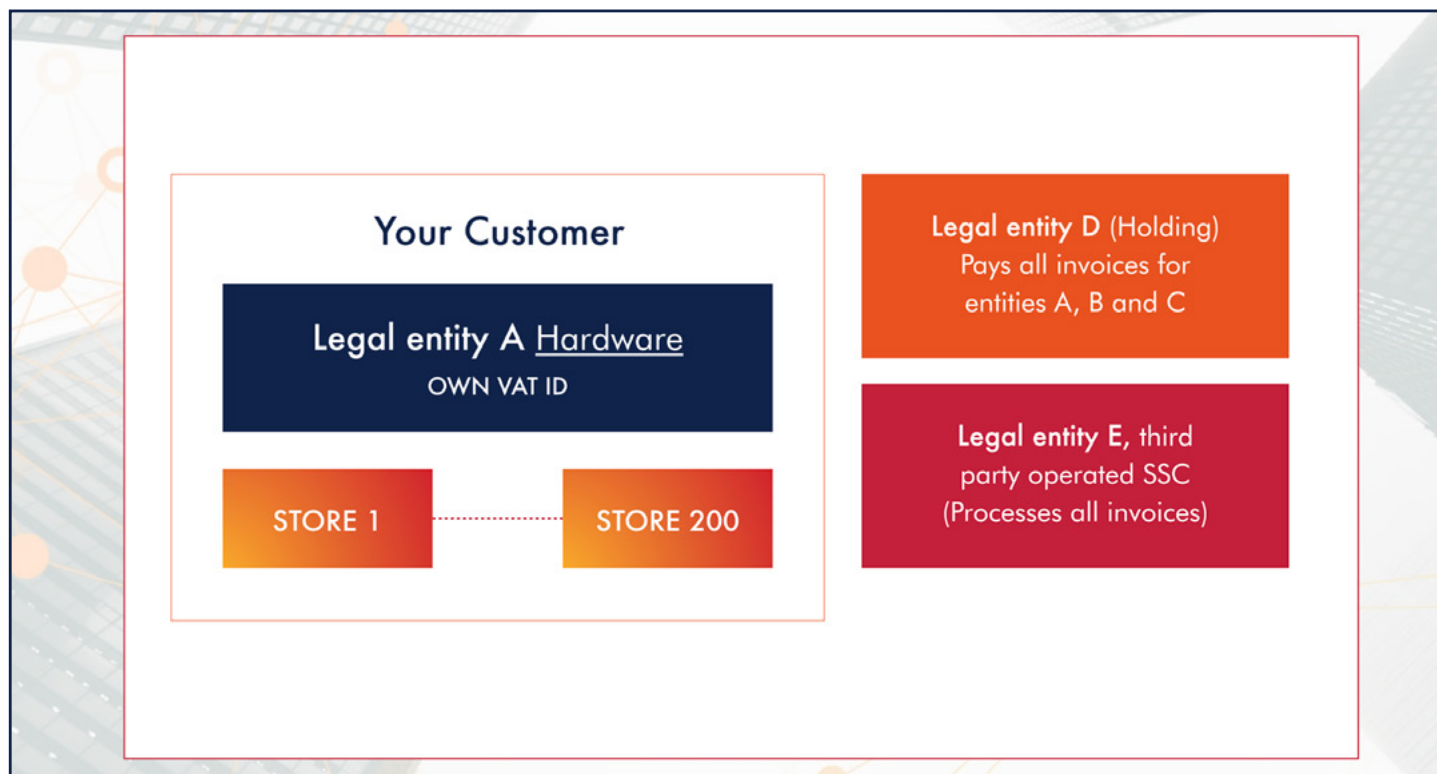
Your Customer

Legal entity A Hardware
OWN VAT ID

STORE 1

STORE 200

Legal entity D (Holding) Pays all invoices for entities A, B and C

Legal entity E, third party operated SSC (Processes all invoices)